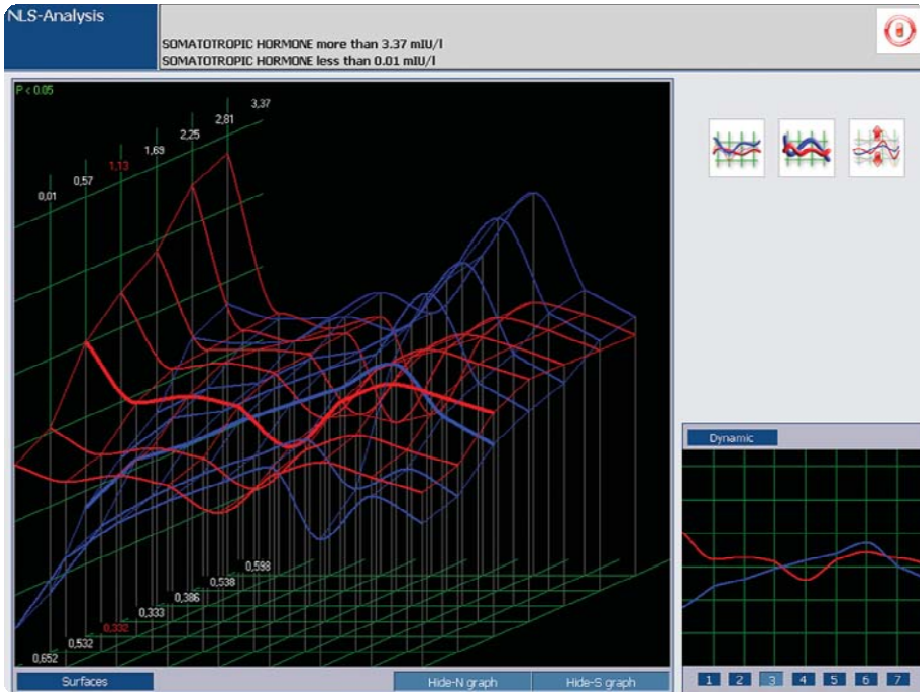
NLS-Analysis

SOMATOTROPIC HORMONE more than 3.37 mIU/l
SOMATOTROPIC HORMONE less than 0.01 mIU/l

P < 0.05

3,37
2,81
2,25
1,69
1,13
0,57
0,01

0,598
0,538
0,386
0,333
0,332
0,532
0,652

Dynamic

Surfaces

Hide-N graph

Hide-S graph

1 2 3 4 5 6 7